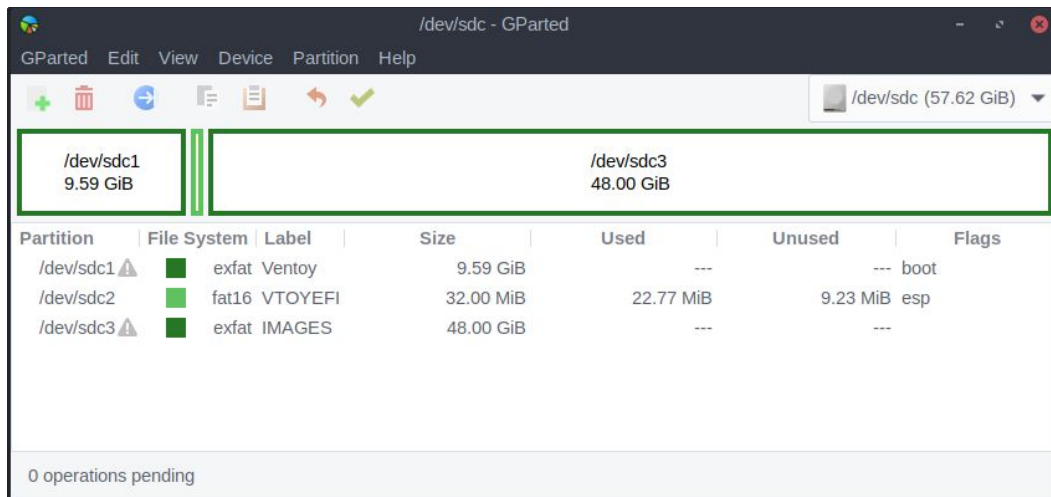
/dev/sdc - GParted

GParted Edit View Device Partition Help

/dev/sdc (57.62 GiB)

/dev/sdc1
9.59 GiB

/dev/sdc3
48.00 GiB

| Partition | File System | Label | Size | Used | Unused | Flags |
|---|---|---|---|---|---|---|
| /dev/sdc1 | exfat | Ventoy | 9.59 GiB | --- | --- | boot |
| /dev/sdc2 | fat16 | VTOYEFI | 32.00 MiB | 22.77 MiB | 9.23 MiB | esp |
| /dev/sdc3 | exfat | IMAGES | 48.00 GiB | --- | --- | |

0 operations pending